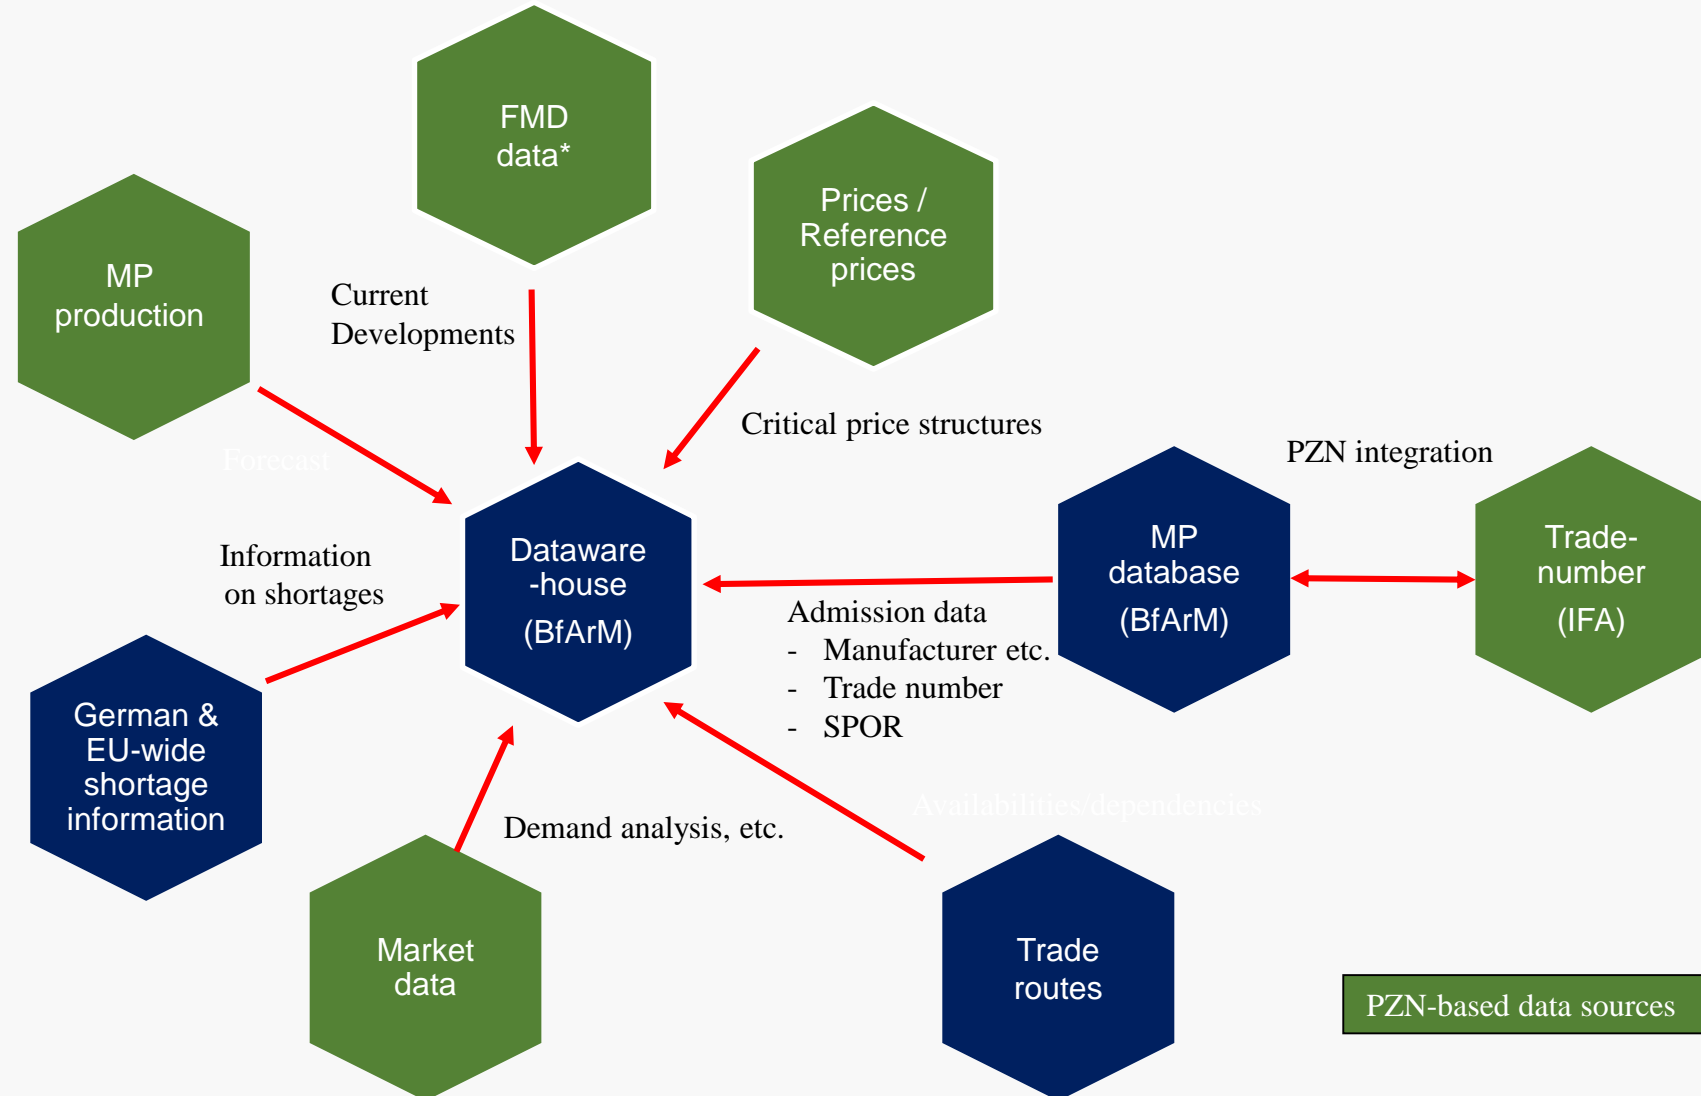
FMD data*

MP production

Current Developments

Prices / Reference prices

Critical price structures

Forecast

PZN integration

Information on shortages

Dataware -house (BfArM)

MP database (BfArM)

Trade-number (IFA)

Admission data
- Manufacturer etc.
- Trade number
- SPOR

German & EU-wide shortage information

Availabilities/dependencies

Demand analysis, etc.

Market data

Trade routes

PZN-based data sources